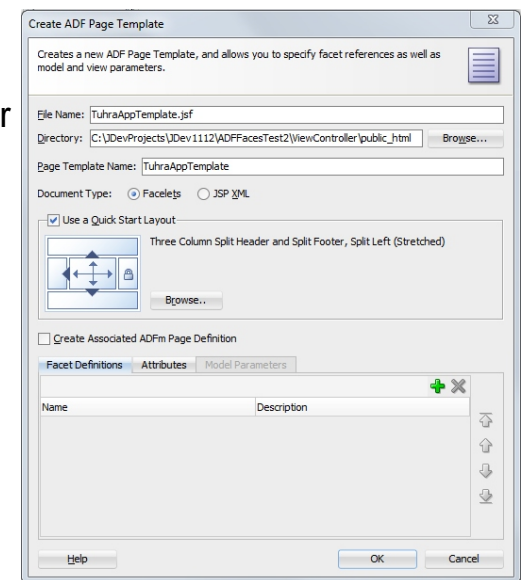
Create ADF Page Template

Creates a new ADF Page Template, and allows you to specify facet references as well as model and view parameters.

r

File Name: TuhraAppTemplate.jsf

Directory: C:\JDevProjects\JDev1112\ADFFacesTest2\ViewController\public_html Browse...

Page Template Name: TuhraAppTemplate

Document Type: Facelets JSP XML

Use a Quick Start Layout

Three Column Split Header and Split Footer, Split Left (Stretched)

Browse..

Create Associated ADFm Page Definition

Facet Definitions Attributes Model Parameters

| Name | Description |
|---|---|

Help OK Cancel